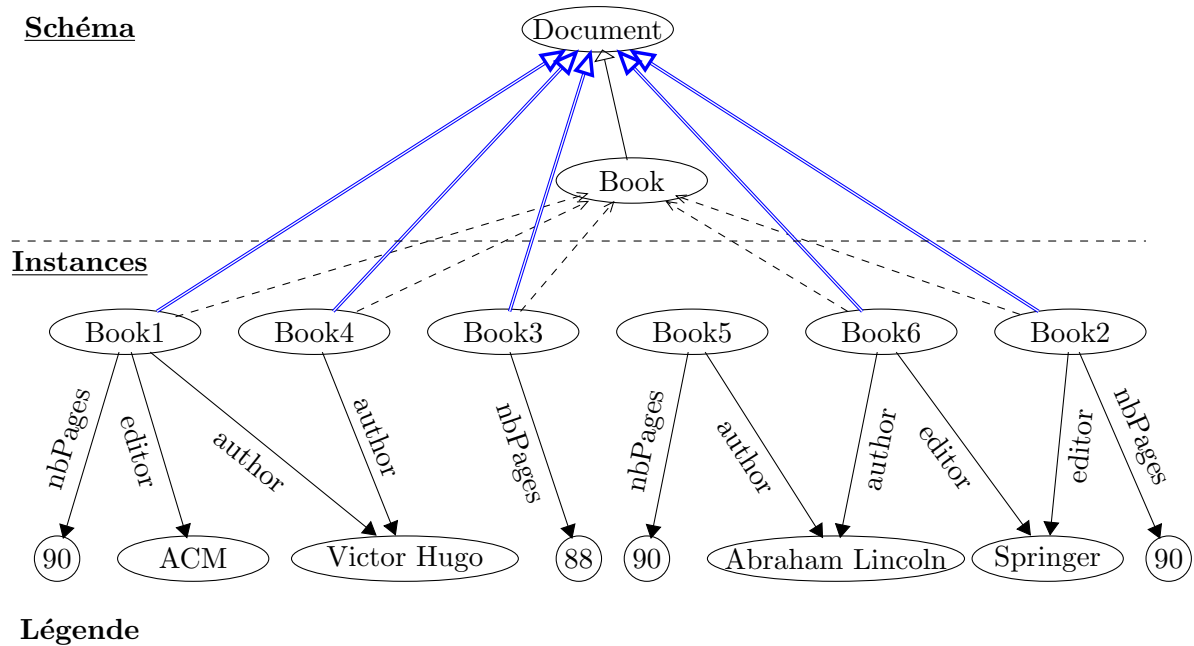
Schéma

Document

Book

Instances

Book1

Book4

Book3

Book5

Book6

Book2

nbPages

editor

author

author

nbPages

nbPages

author

author

editor

editor

nbPages

90

ACM

Victor Hugo

88

90

Abraham Lincoln

Springer

90

Légende